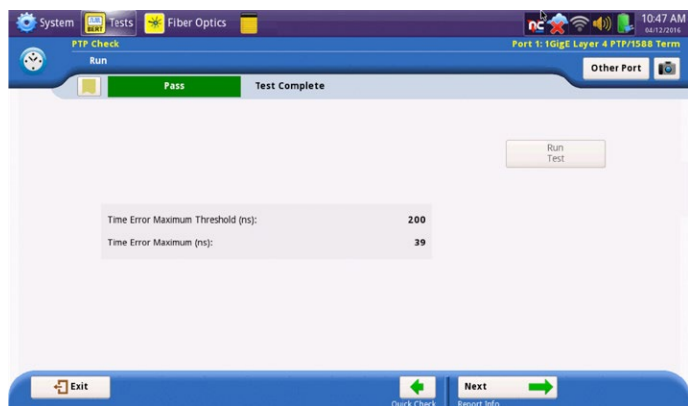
System
BERT
Tests
Fiber Optics
nc
10:47 AM
04/12/2016
PTP Check
Port 1: 1GigE Layer 4 PTP/1588 Term
Run
Other Port
Pass
Test Complete
Run Test
| Time Error Maximum Threshold (ns): | 200 |
|---|---|
| Time Error Maximum (ns): | 39 |
Exit
Quick Check
Next
Report Info